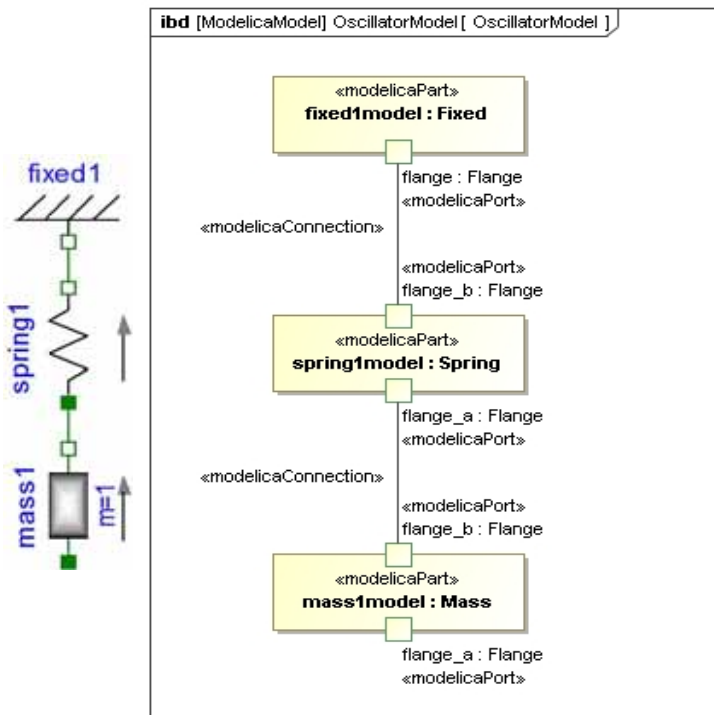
fixed1

spring1

mass1

m=1

ibd [ModelicaModel] OscillatorModel [ OscillatorModel ]

«modelicaPart»
fixed1model : Fixed

flange : Flange
«modelicaPort»

«modelicaConnection»

«modelicaPort»
flange_b : Flange

«modelicaPart»
spring1model : Spring

flange_a : Flange
«modelicaPort»

«modelicaConnection»

«modelicaPort»
flange_b : Flange

«modelicaPart»
mass1model : Mass

flange_a : Flange
«modelicaPort»